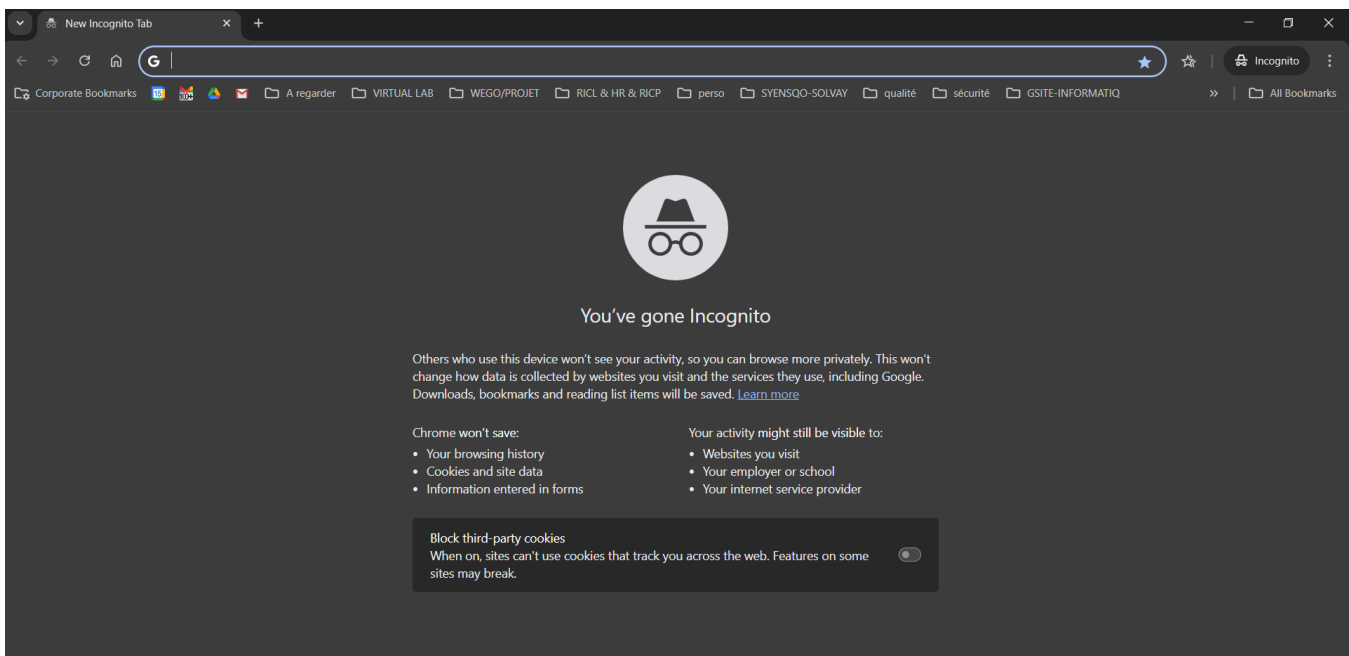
New Incognito Tab

Incognito

Corporate Bookmarks A regarder VIRTUAL LAB WEGO/PROJET RICL & HR & RICP perso SYENSQO-SOLVAY qualité sécurité GSITE-INFORMATIQ » All Bookmarks

You've gone Incognito

Others who use this device won't see your activity, so you can browse more privately. This won't change how data is collected by websites you visit and the services they use, including Google. Downloads, bookmarks and reading list items will be saved. Learn more

Chrome won't save:
• Your browsing history
• Cookies and site data
• Information entered in forms

Your activity might still be visible to:
• Websites you visit
• Your employer or school
• Your internet service provider

Block third-party cookies
When on, sites can't use cookies that track you across the web. Features on some sites may break.